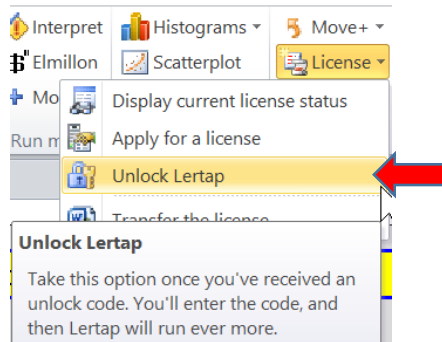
Interpret
Elmillon
Mo
Run m
Histograms
Scatterplot
Move+
License
Display current license status
Apply for a license
Unlock Lertap
Transfer the license

Unlock Lertap
Take this option once you've received an unlock code. You'll enter the code, and then Lertap will run ever more.